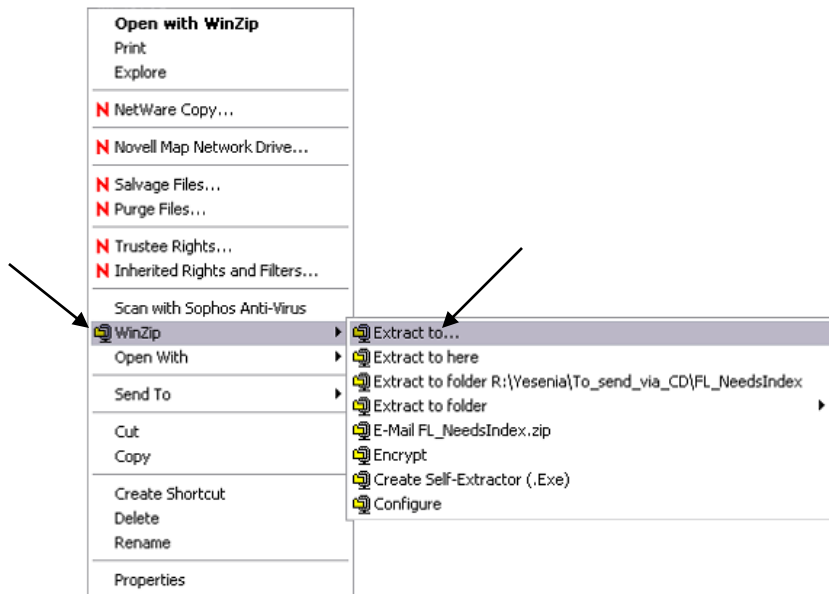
Open with WinZip
Print
Explore

N NetWare Copy...

N Novell Map Network Drive...

N Salvage Files...
N Purge Files...

N Trustee Rights...
N Inherited Rights and Filters...

Scan with Sophos Anti-Virus
WinZip
Open With

Send To

Cut
Copy

Create Shortcut
Delete
Rename

Properties

Extract to...
Extract to here
Extract to folder R:\Yesenia\To_send_via_CD\FL_NeedsIndex
Extract to folder
E-Mail FL_NeedsIndex.zip
Encrypt
Create Self-Extractor (.Exe)
Configure